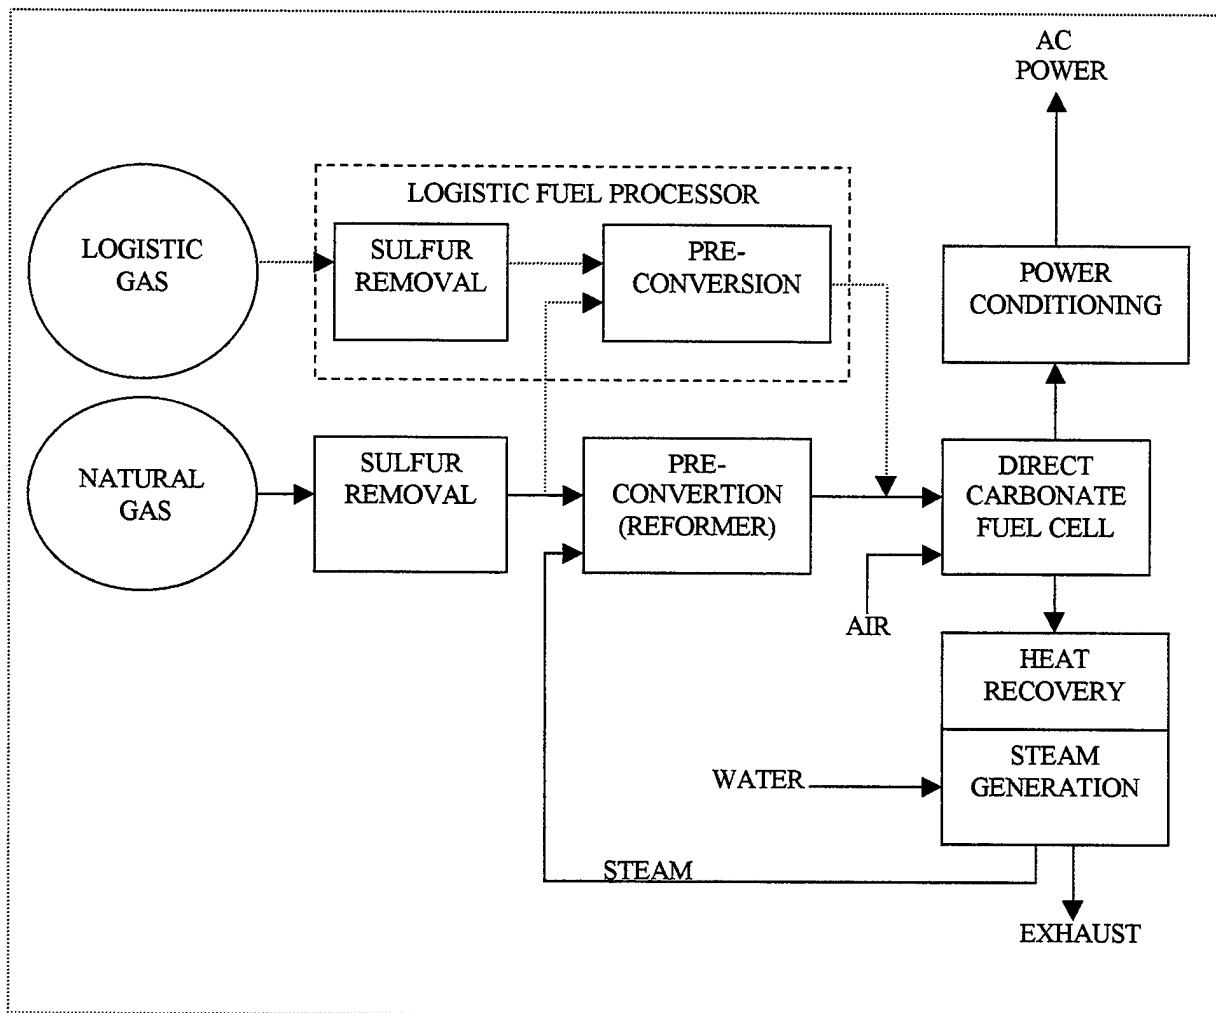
AC POWER

LOGISTIC FUEL PROCESSOR

LOGISTIC GAS

SULFUR REMOVAL

PRE-CONVERSION

POWER CONDITIONING

NATURAL GAS

SULFUR REMOVAL

PRE-CONVERTION (REFORMER)

DIRECT CARBONATE FUEL CELL

AIR

HEAT RECOVERY

WATER

STEAM GENERATION

STEAM

EXHAUST